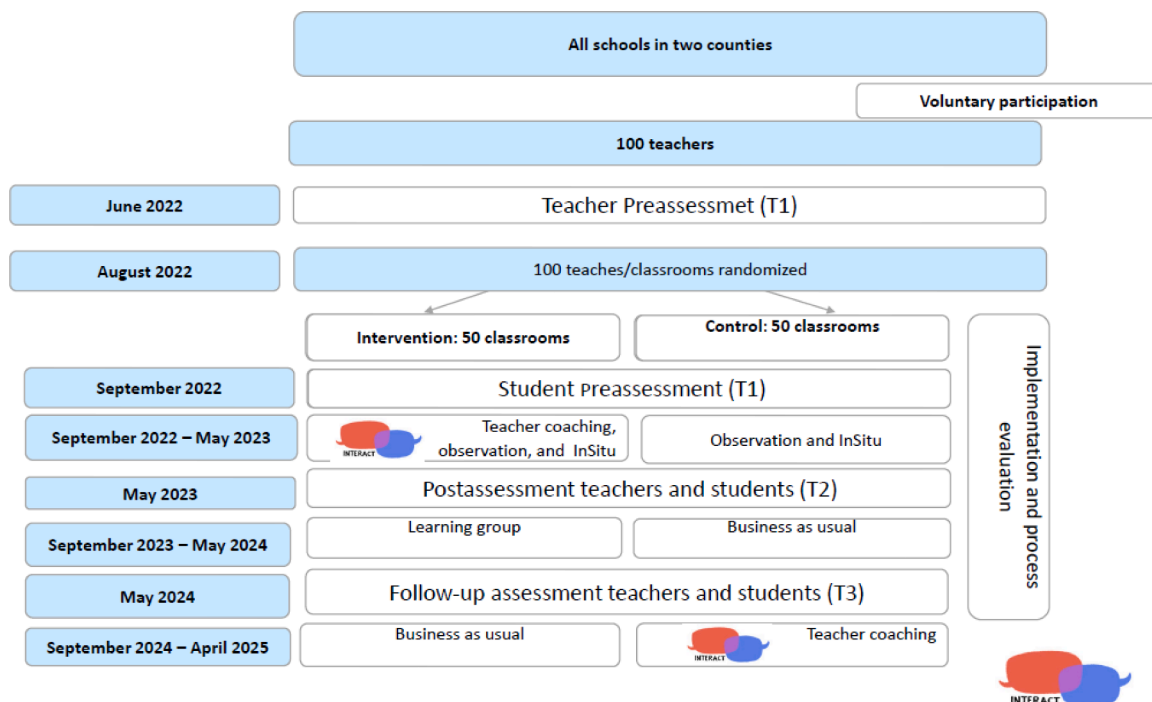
All schools in two counties

Voluntary participation

100 teachers

June 2022

Teacher Preassessmet (T1)

August 2022

100 teaches/classrooms randomized

Intervention: 50 classrooms

Control: 50 classrooms

Implementation and process evaluation

September 2022

Student Preassessment (T1)

September 2022 – May 2023

INTERACT

Teacher coaching, observation, and InSitu

Observation and InSitu

May 2023

Postassessment teachers and students (T2)

September 2023 – May 2024

Learning group

Business as usual

May 2024

Follow-up assessment teachers and students (T3)

September 2024 – April 2025

Business as usual

INTERACT

Teacher coaching

INTERACT